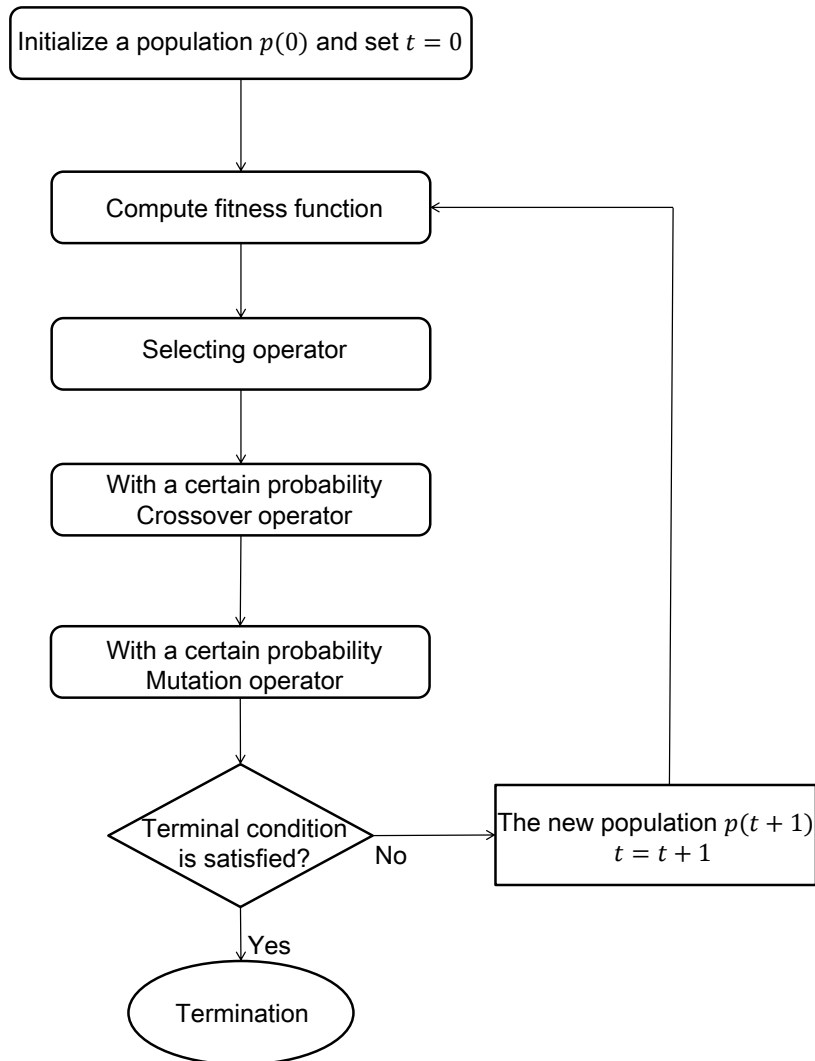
Initialize a population $p(0)$ and set $t = 0$

Compute fitness function

Selecting operator

With a certain probability
Crossover operator

With a certain probability
Mutation operator

Terminal condition is satisfied?

No

The new population $p(t + 1)$
$t = t + 1$

Yes

Termination